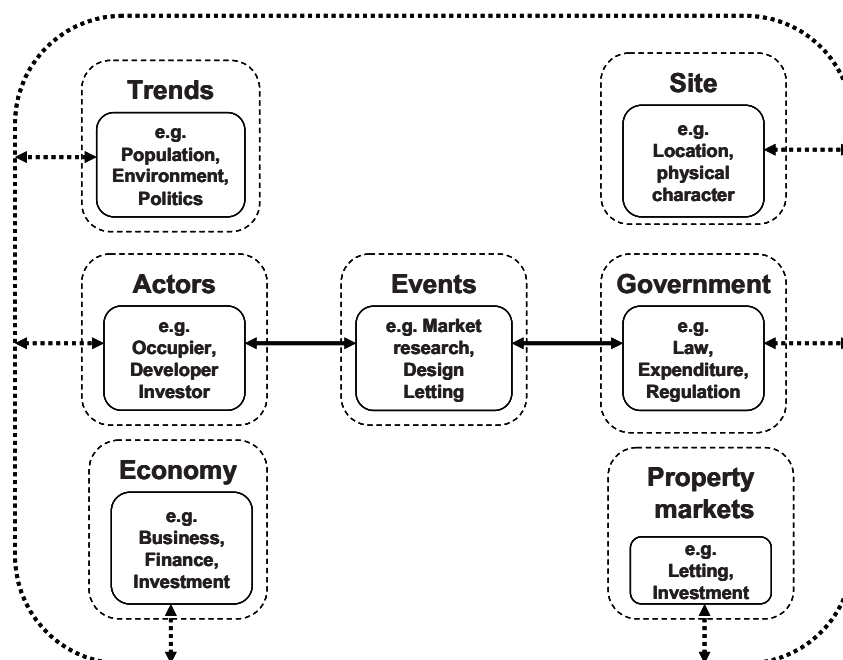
Trends

e.g. Population, Environment, Politics

Site

e.g. Location, physical character

Actors

e.g. Occupier, Developer Investor

Events

e.g. Market research, Design Letting

Government

e.g. Law, Expenditure, Regulation

Economy

e.g. Business, Finance, Investment

Property markets

e.g. Letting, Investment